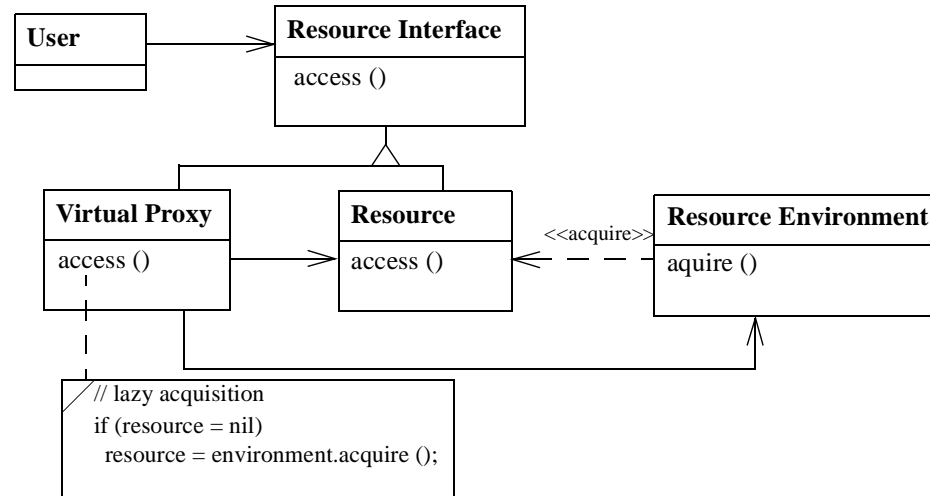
User

Resource Interface

access ()

Virtual Proxy

access ()

Resource

access ()

<<acquire>>

Resource Environment

aquire ()

// lazy acquisition
if (resource = nil)
resource = environment.acquire ();